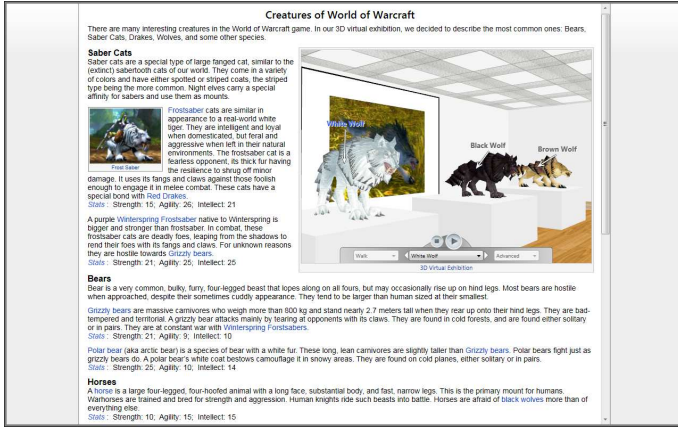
Creatures of World of Warcraft

There are many interesting creatures in the World of Warcraft game. In our 3D virtual exhibition, we decided to describe the most common ones: Bears, Saber Cats, Drakes, Wolves, and some other species.

Saber Cats

Saber cats are a special type of large fanged cat, similar to the (extinct) sabertooth cats of our world. They come in a variety of colors and have either spotted or striped coats, the striped type being the more common. Night elves carry a special affinity for sabers and use them as mounts.

Frost Saber

Frostsaber cats are similar in appearance to a real-world white tiger. They are intelligent and loyal when domesticated, but feral and aggressive when left in their natural environments. The frostsaber cat is a fearless opponent, its thick fur having the resilience to shrug off minor damage. It uses its fangs and claws against those foolish enough to engage it in melee combat. These cats have a special bond with Red Drakes.

Stats : Strength: 15; Agility: 26; Intellect: 21

A purple Winterspring Frostsaber native to Winterspring is bigger and stronger than frostsaber. In combat, these frostsaber cats are deadly foes, leaping from the shadows to rend their foes with its fangs and claws. For unknown reasons they are hostile towards Grizzly bears.

Stats : Strength: 21; Agility: 25; Intellect: 25

White Wolf

Black Wolf

Brown Wolf

Walk

White Wolf

Advanced

3D Virtual Exhibition

Bears

Bear is a very common, bulky, furry, four-legged beast that lopes along on all fours, but may occasionally rise up on hind legs. Most bears are hostile when approached, despite their sometimes cuddly appearance. They tend to be larger than human sized at their smallest.

Grizzly bears are massive carnivores who weigh more than 800 kg and stand nearly 2.7 meters tall when they rear up onto their hind legs. They are bad-tempered and territorial. A grizzly bear attacks mainly by tearing at opponents with its claws. They are found in cold forests, and are found either solitary or in pairs. They are at constant war with Winterspring Frostsabers.

Stats : Strength: 21; Agility: 9; Intellect: 10

Polar bear (aka arctic bear) is a species of bear with a white fur. These long, lean carnivores are slightly taller than Grizzly bears. Polar bears fight just as grizzly bears do. A polar bear's white coat bestows camouflage it in snowy areas. They are found on cold planes, either solitary or in pairs.

Stats : Strength: 25; Agility: 10; Intellect: 14

Horses

A horse is a large four-legged, four-hoofed animal with a long face, substantial body, and fast, narrow legs. This is the primary mount for humans. Warhorses are trained and bred for strength and aggression. Human knights ride such beasts into battle. Horses are afraid of black wolves more than of everything else.

Stats : Strength: 10; Agility: 15; Intellect: 15